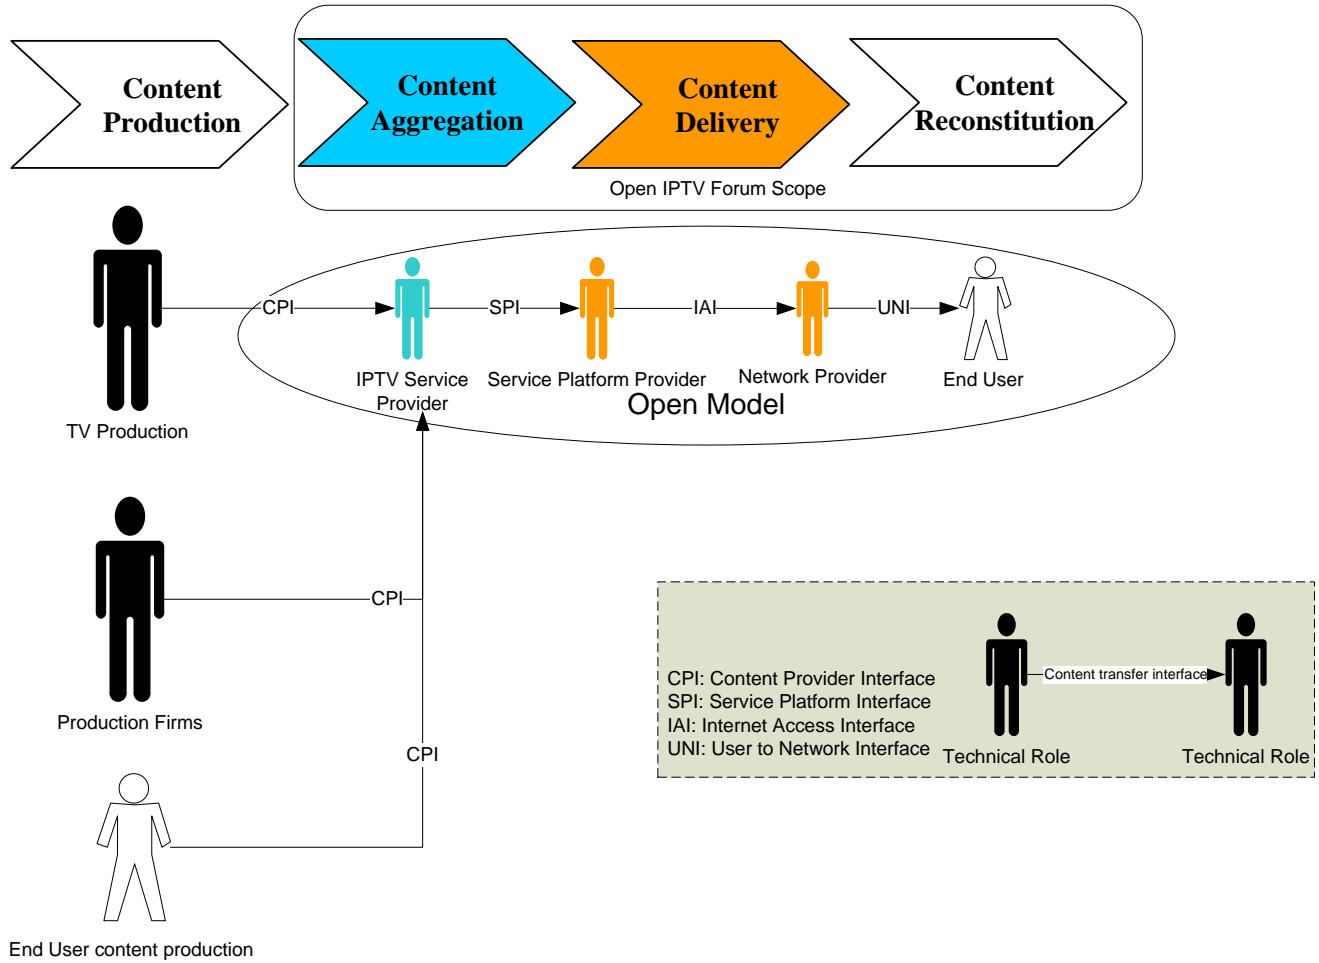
Content Production

Content Aggregation

Content Delivery

Content Reconstitution

Open IPTV Forum Scope

CPI

SPI

IAI

UNI

TV Production

IPTV Service Provider

Service Platform Provider

Network Provider

End User

Open Model

Production Firms

CPI

CPI

End User content production

CPI: Content Provider Interface
SPI: Service Platform Interface
IAI: Internet Access Interface
UNI: User to Network Interface

Content transfer interface

Technical Role

Technical Role